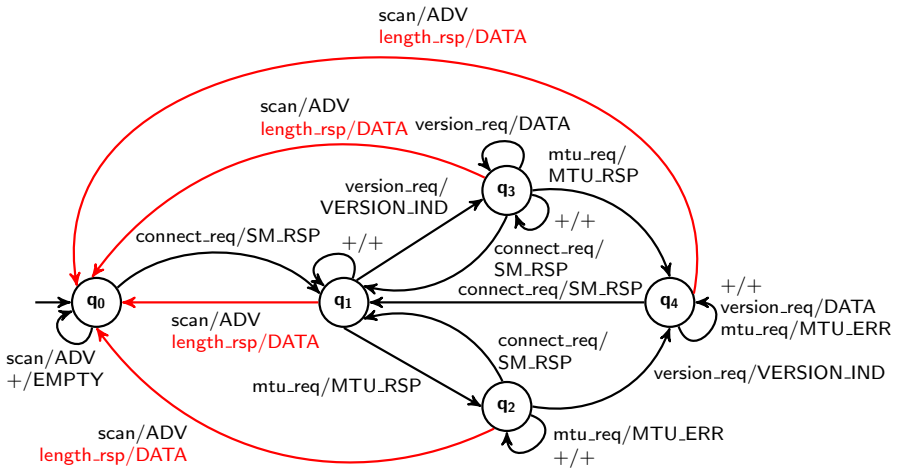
scan/ADV
length_rsp/DATA

scan/ADV
length_rsp/DATA

version_req/DATA

mtu_req/
MTU_RSP

version_req/
VERSION_IND

$q_3$

+/+

connect_req/SM_RSP

+/+

connect_req/
SM_RSP

connect_req/SM_RSP

+/+
version_req/DATA
mtu_req/MTU_ERR

$q_0$

$q_1$

$q_4$

scan/ADV
length_rsp/DATA

connect_req/
SM_RSP

scan/ADV
+/EMPTY

mtu_req/MTU_RSP

version_req/VERSION_IND

$q_2$

scan/ADV
length_rsp/DATA

mtu_req/MTU_ERR
+/+